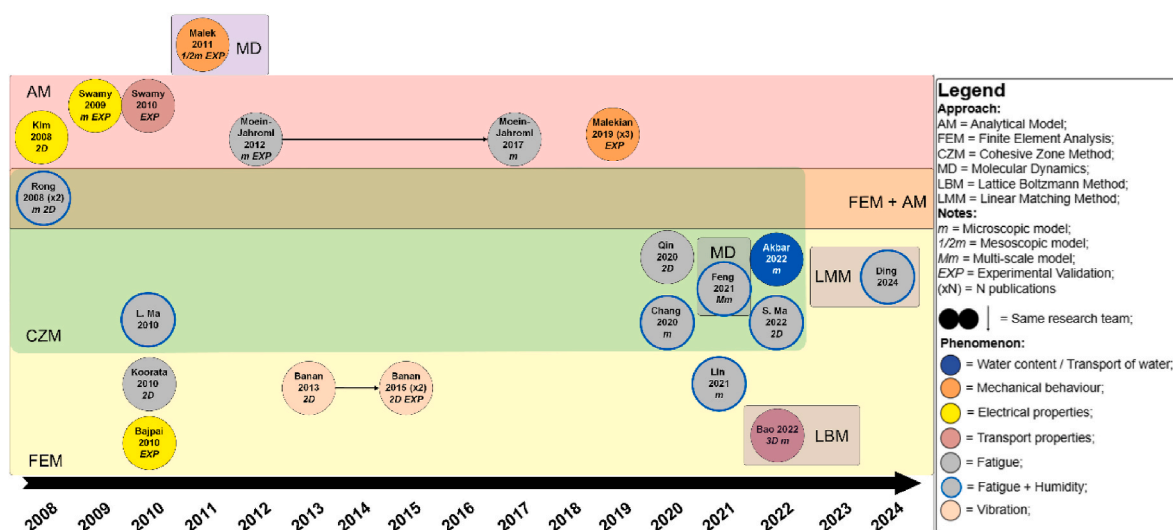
Malek
2011
1/2m EXP

MD

AM

Swamy
2009
m EXP

Swamy
2010
EXP

Kim
2008
2D

Moein-Jahromi
2012
m EXP

Moein-Jahromi
2017
m

Malekian
2019 (x3)
EXP

Rong
2008 (x2)
m 2D

FEM + AM

Qin
2020
2D

MD

Akbar
2022
m

Feng
2021
Mm

LMM

Ding
2024

L. Ma
2010

Chang
2020
m

S. Ma
2022
2D

CZM

Koorata
2010
2D

Banan
2013
2D

Banan
2015 (x2)
2D EXP

Lin
2021
m

Bajpai
2010
EXP

Bao 2022
3D m

LBM

FEM

2008 2009 2010 2011 2012 2013 2014 2015 2016 2017 2018 2019 2020 2021 2022 2023 2024

Legend
Approach:
AM = Analytical Model;
FEM = Finite Element Analysis;
CZM = Cohesive Zone Method;
MD = Molecular Dynamics;
LBM = Lattice Boltzmann Method;
LMM = Linear Matching Method;
Notes:
m = Microscopic model;
1/2m = Mesoscopic model;
Mm = Multi-scale model;
EXP = Experimental Validation;
(xN) = N publications

= Same research team;

Phenomenon:
= Water content / Transport of water;
= Mechanical behaviour;
= Electrical properties;
= Transport properties;
= Fatigue;
= Fatigue + Humidity;
= Vibration;